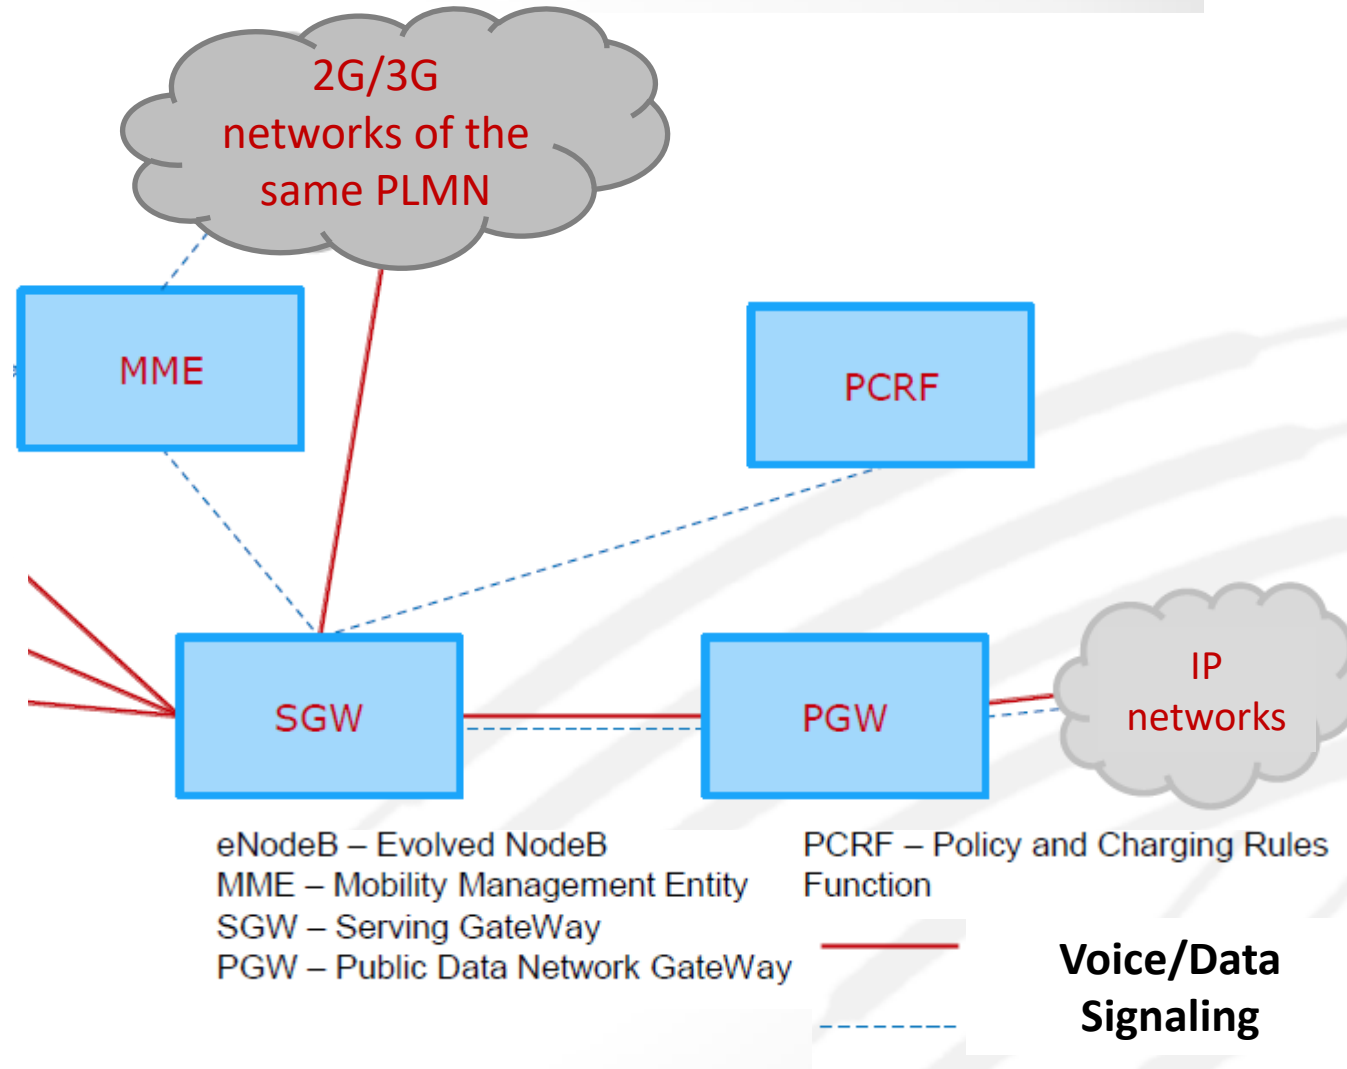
2G/3G networks of the same PLMN

MME

PCRF

SGW

PGW

IP networks

eNodeB – Evolved NodeB
MME – Mobility Management Entity
SGW – Serving GateWay
PGW – Public Data Network GateWay

PCRF – Policy and Charging Rules Function

Voice/Data
Signaling